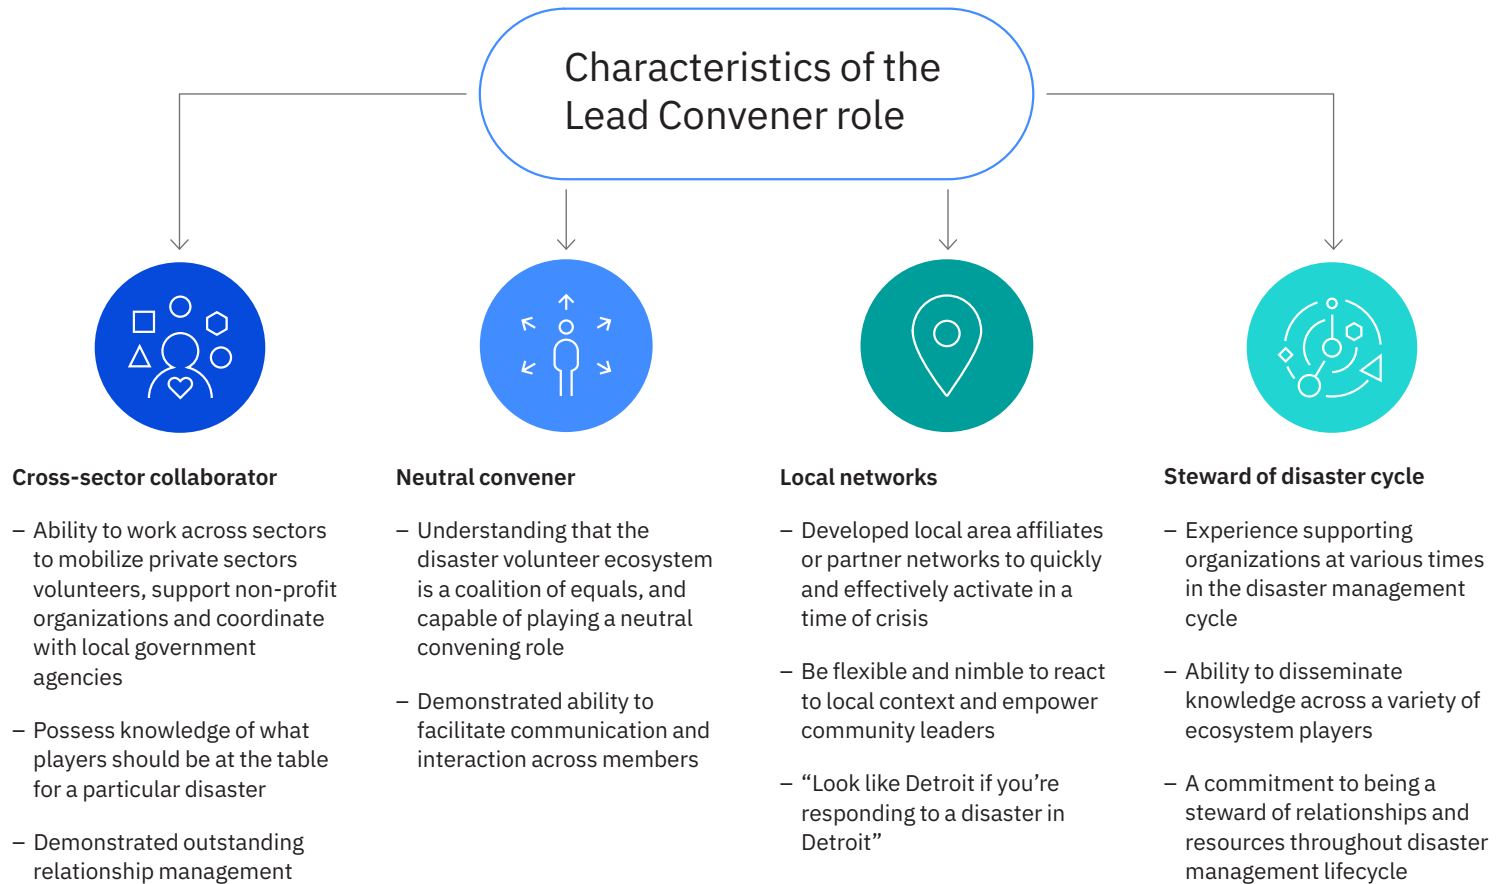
Characteristics of the Lead Convener role

Cross-sector collaborator

– Ability to work across sectors to mobilize private sectors volunteers, support non-profit organizations and coordinate with local government agencies

– Possess knowledge of what players should be at the table for a particular disaster

– Demonstrated outstanding relationship management

Neutral convener

– Understanding that the disaster volunteer ecosystem is a coalition of equals, and capable of playing a neutral convening role

– Demonstrated ability to facilitate communication and interaction across members

Local networks

– Developed local area affiliates or partner networks to quickly and effectively activate in a time of crisis

– Be flexible and nimble to react to local context and empower community leaders

– “Look like Detroit if you’re responding to a disaster in Detroit”

Steward of disaster cycle

– Experience supporting organizations at various times in the disaster management cycle

– Ability to disseminate knowledge across a variety of ecosystem players

– A commitment to being a steward of relationships and resources throughout disaster management lifecycle